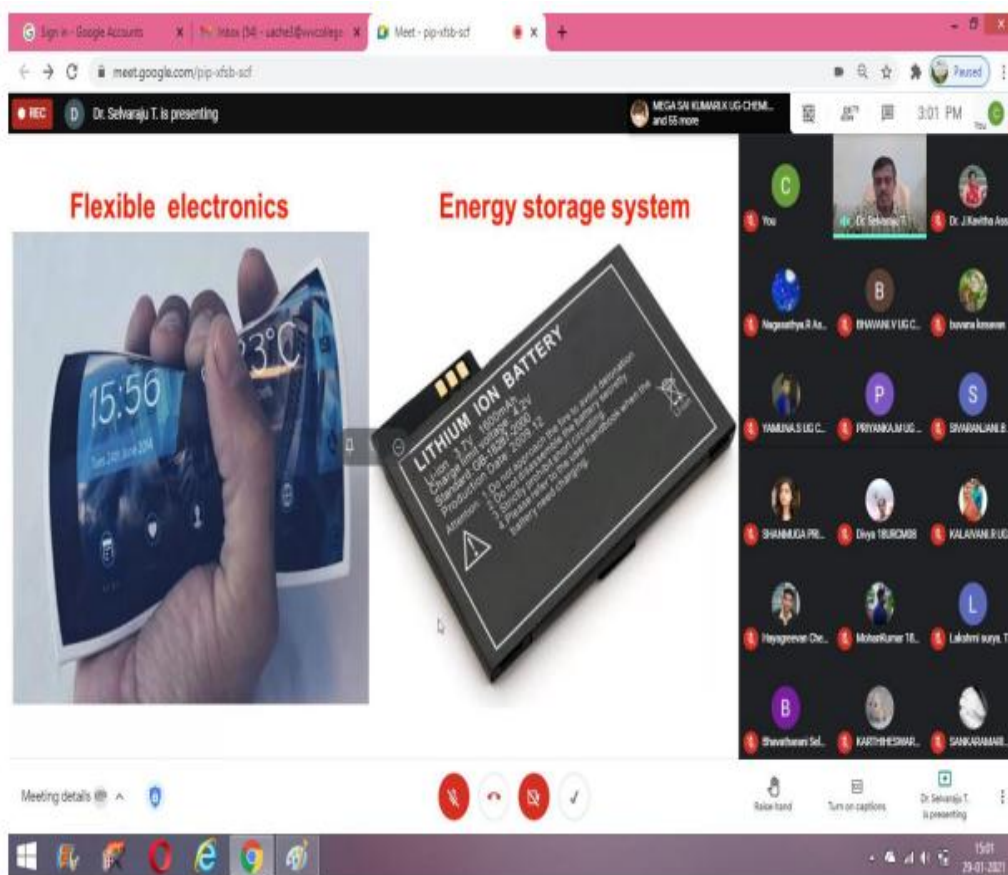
Sign in - Google Accounts
Inbox (54) - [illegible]
Meet - pip-xfsb-scf
meet.google.com/pip-xfsb-scf
Paused
REC
D Dr. Selvaraju T. is presenting
MEGA SAI KUMAR.K UG CHEMI... and 55 more
3:01 PM
You

Flexible electronics
Energy storage system

23°C
15:56
Tue 24th June 2014

LITHIUM ION BATTERY
Li-ion 3.7V 1600mAh
Charge limit voltage 4.2V
Standard: GB/T18287-2000
Production Date 2009.12
Attention: 1. Do not approach the fire to avoid detonation
2. Do not disassemble the battery severely
3. Strictly prohibit short circuiting
4. Please refer to the user handbook when the battery need charging

C You
Dr. Selvaraju T.
Dr. J.Kavitha Ass
Nagasathya.R As...
B BHAVANI.V UG C...
buvana kesavan
YAMUNA.S UG C...
P PRIYANKA.M UG...
S SIVARANJANI.B
SHANMUGA PRI...
Divya 18URCM08
KALAIVANI.R UG
Hayagreevan Che...
MohanKumar 18...
L Lakshmi surya. T
B Bhavatharani Sel...
KARTHIKESWAR...
SANKARAMANI...

Meeting details
Raise hand
Turn on captions
Dr. Selvaraju T. is presenting
15:01
29-01-2021